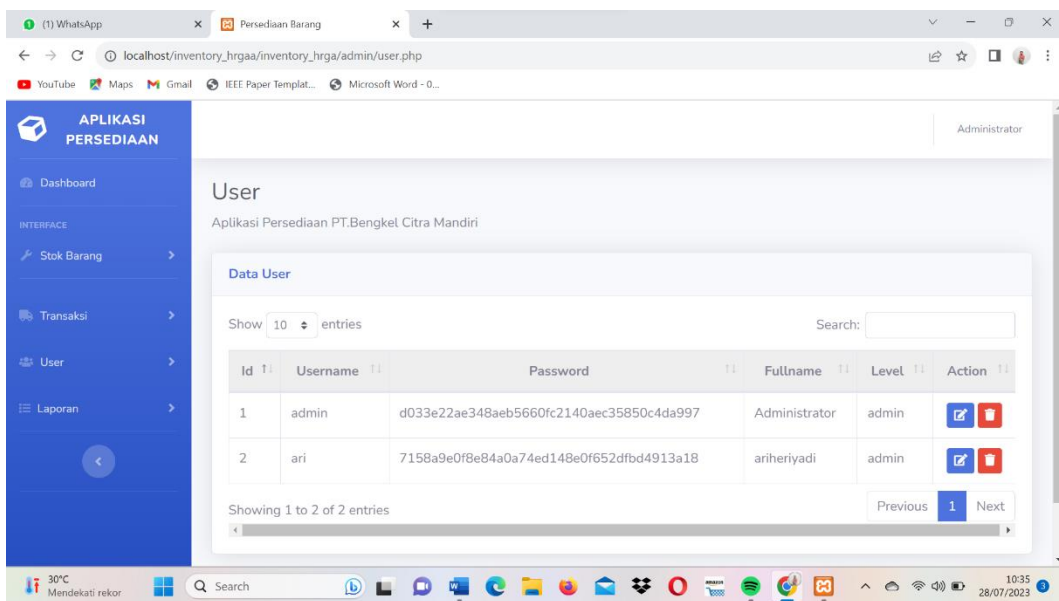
(1) WhatsApp
Persediaan Barang
localhost/inventory_hrgaa/inventory_hrga/admin/user.php
YouTube Maps Gmail IEEE Paper Templat... Microsoft Word - 0...

APLIKASI PERSEDIAAN
Administrator

Dashboard
INTERFACE
Stok Barang
Transaksi
User
Laporan

User
Aplikasi Persediaan PT.Bengkel Citra Mandiri

Data User

Show 10 entries
Search:

| Id | Username | Password | Fullname | Level | Action |
|---|---|---|---|---|---|
| 1 | admin | d033e22ae348aeb5660fc2140aec35850c4da997 | Administrator | admin | |
| 2 | ari | 7158a9e0f8e84a0a74ed148e0f652dfbd4913a18 | ariheriyadi | admin | |

Showing 1 to 2 of 2 entries
Previous 1 Next

30°C Mendekati rekor
Search
10:35 28/07/2023